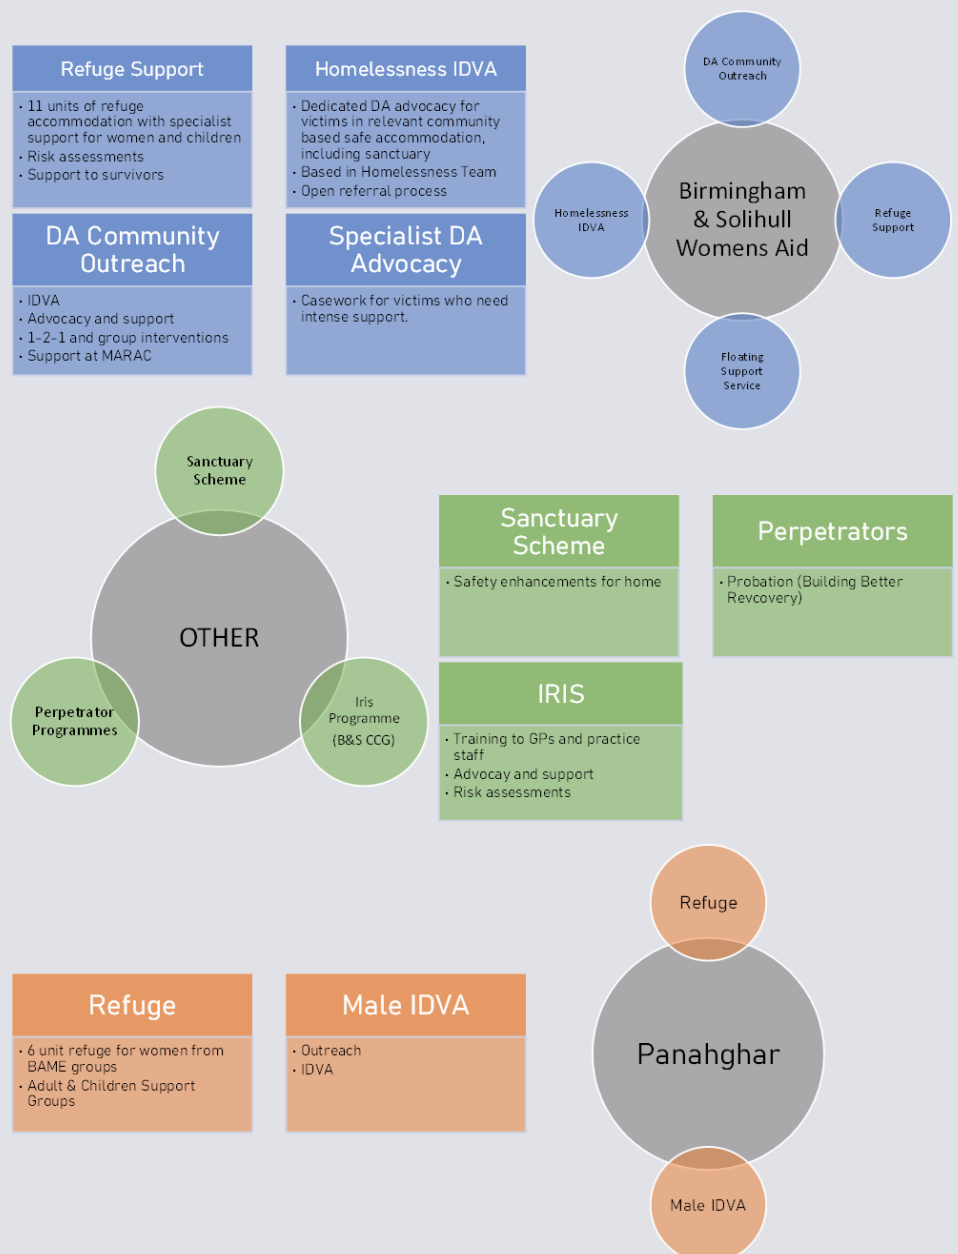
Refuge Support

- 11 units of refuge accommodation with specialist support for women and children
- Risk assessments
- Support to survivors

Homelessness IDVA

- Dedicated DA advocacy for victims in relevant community based safe accommodation, including sanctuary
- Based in Homelessness Team
- Open referral process

DA Community Outreach

- IDVA
- Advocacy and support
- 1-2-1 and group interventions
- Support at MARAC

Specialist DA Advocacy

- Casework for victims who need intense support.

DA Community Outreach

Homelessness IDVA

Birmingham & Solihull Womens Aid

Refuge Support

Floating Support Service

Sanctuary Scheme

OTHER

Perpetrator Programmes

Iris Programme (B&S CCG)

Sanctuary Scheme

- Safety enhancements for home

Perpetrators

- Probation (Building Better Revcovery)

IRIS

- Training to GPs and practice staff
- Advocay and support
- Risk assessments

Refuge

Panahghar

Male IDVA

Refuge

- 6 unit refuge for women from BAME groups
- Adult & Children Support Groups

Male IDVA

- Outreach
- IDVA